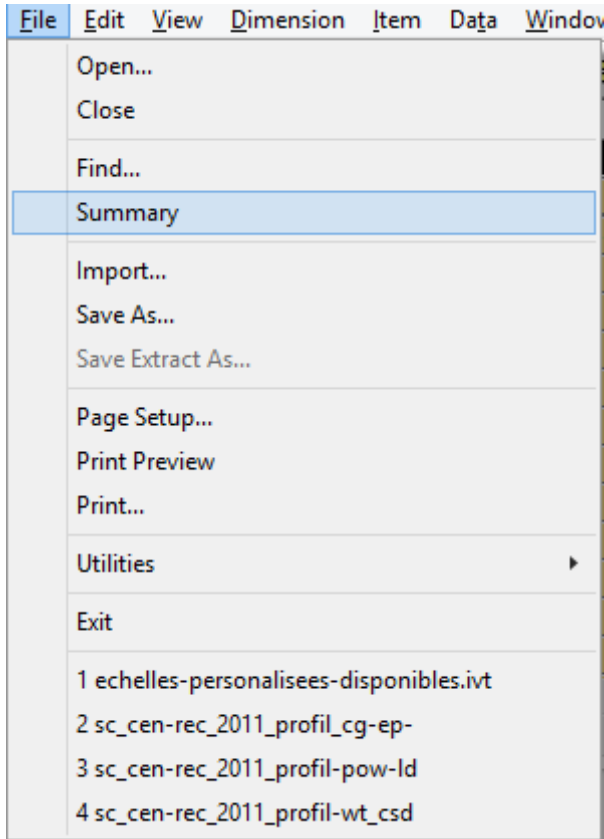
File Edit View Dimension Item Data Window

Open...
Close

Find...
Summary

Import...
Save As...
Save Extract As...

Page Setup...
Print Preview
Print...

Utilities

Exit

1 echelles-personalisees-disponibles.ivt
2 sc_cen-rec_2011_profil_cg-ep-
3 sc_cen-rec_2011_profil-pow-ld
4 sc_cen-rec_2011_profil-wt_csd